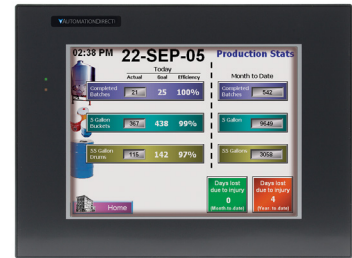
AUTOMATIONDIRECT

02:38 PM 22-SEP-05 Production Stats

Today

| | Actual | Goal | Efficiency |
|---|---|---|---|
| Completed Batches | 21 | 25 | 100% |
| 5 Gallon Buckets | 367 | 438 | 99% |
| 55 Gallon Drums | 115 | 142 | 97% |

Month to Date

| | |
|---|---|
| Completed Batches | 542 |
| 5 Gallon | 9649 |
| 55 Gallons | 3058 |

Days lost due to injury
0
(Month to date)

Days lost due to injury
4
(Year to date)

Home